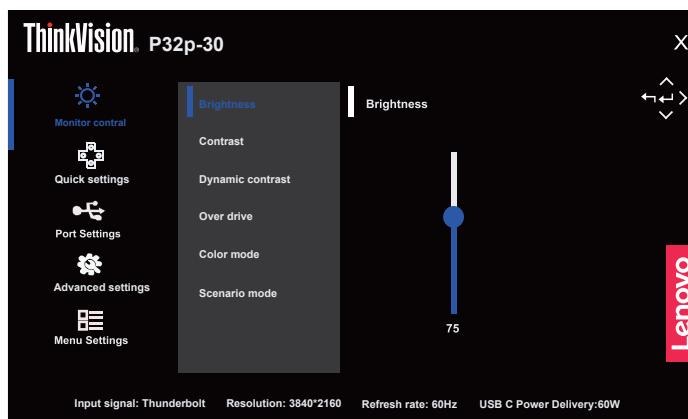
ThinkVision. P32p-30

X

Monitor contral
Quick settings
Port Settings
Advanced settings
Menu Settings

Brightness
Contrast
Dynamic contrast
Over drive
Color mode
Scenario mode

Brightness

75

Lenovo

Input signal: Thunderbolt Resolution: 3840*2160 Refresh rate: 60Hz USB C Power Delivery:60W